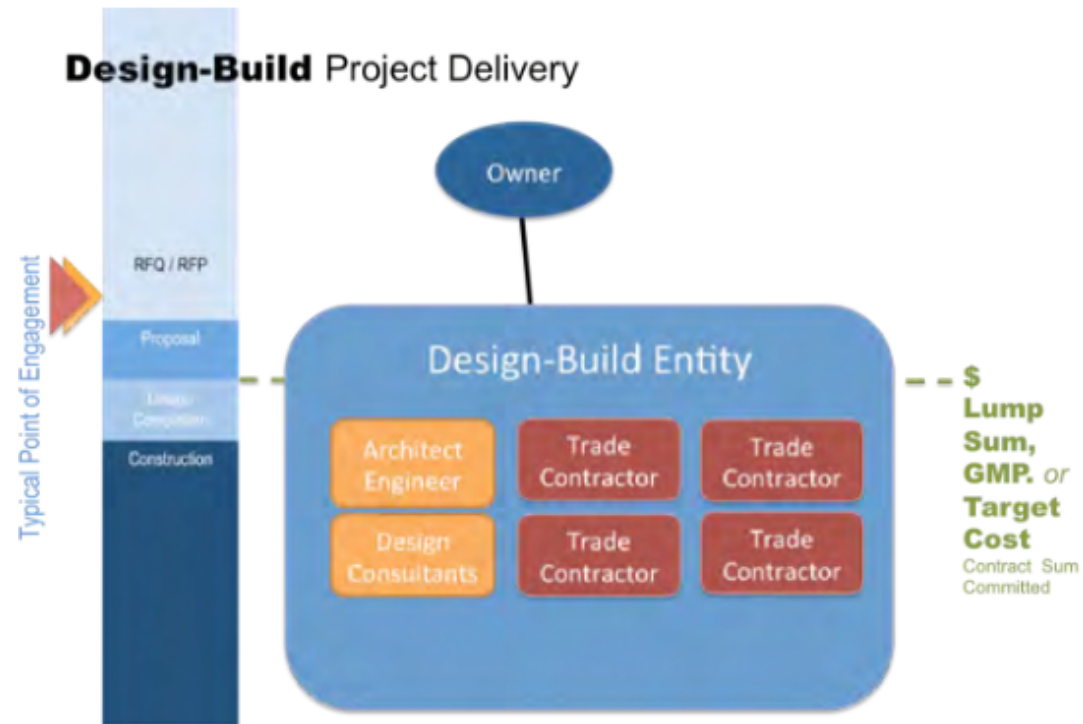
**Design-Build** Project Delivery

Typical Point of Engagement

RFQ / RFP

Proposal

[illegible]

Construction

Owner

Design-Build Entity

Architect Engineer

Trade Contractor

Trade Contractor

Design Consultants

Trade Contractor

Trade Contractor

$ Lump Sum, GMP. *or* Target Cost

Contract Sum Committed